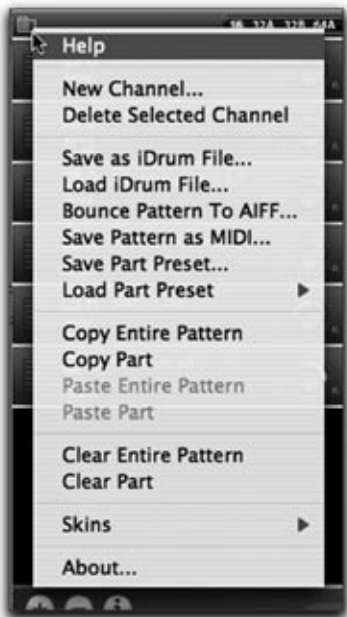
16 32A 32B 64A

Help

New Channel...
Delete Selected Channel

Save as iDrum File...
Load iDrum File...
Bounce Pattern To AIFF...
Save Pattern as MIDI...
Save Part Preset...
Load Part Preset

Copy Entire Pattern
Copy Part
Paste Entire Pattern
Paste Part

Clear Entire Pattern
Clear Part

Skins

About...